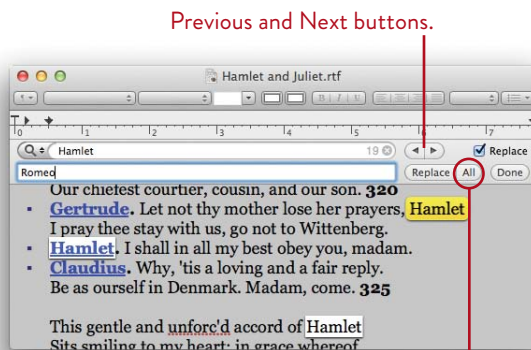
Previous and Next buttons.

Hamlet and Juliet.rtf

B I U

0 1 2 3 4 5 6 7

Hamlet 19

Replace

Romeo

Replace All Done

Our chiefest courtier, cousin, and our son. 320

Gertrude. Let not thy mother lose her prayers, Hamlet

I pray thee stay with us, go not to Wittenberg.

Hamlet. I shall in all my best obey you, madam.

Claudius. Why, 'tis a loving and a fair reply.

Be as ourself in Denmark. Madam, come. 325

This gentle and unforc'd accord of Hamlet

Sits smiling to my heart; in grace whereof